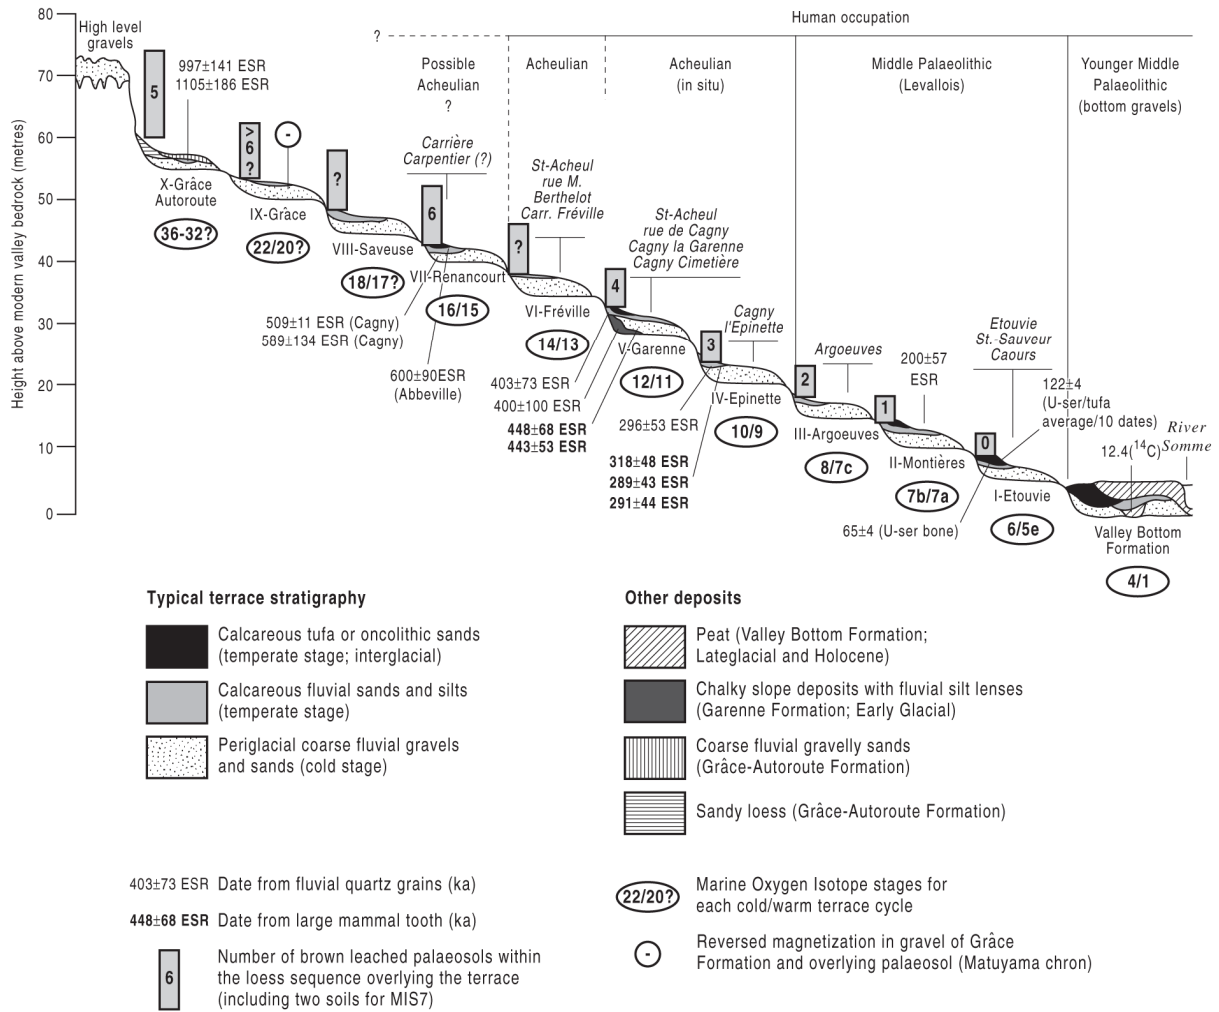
Human occupation

?

Possible Acheulian ?

Acheulian

Acheulian (in situ)

Middle Palaeolithic (Levallois)

Younger Middle Palaeolithic (bottom gravels)

80
70
60
50
40
30
20
10
0

Height above modern valley bedrock (metres)

High level gravels

5

997±141 ESR
1105±186 ESR

>6?

-

?

X-Grâce Autoroute

36-32?

IX-Grâce

22/20?

VIII-Saveuse

18/17?

Carrière Carpentier (?)

6

VII-Renancourt

16/15

509±11 ESR (Cagny)
589±134 ESR (Cagny)

600±90ESR (Abbeville)

St-Acheul rue M. Berthelot Carr. Fréville

?

VI-Fréville

14/13

St-Acheul rue de Cagny Cagny la Garenne Cagny Cimetière

4

V-Garenne

12/11

403±73 ESR
400±100 ESR
448±68 ESR
443±53 ESR

Cagny l'Epinette

3

IV-Epinette

10/9

296±53 ESR

318±48 ESR
289±43 ESR
291±44 ESR

Argoeuves

2

III-Argoeuves

8/7c

200±57 ESR

1

II-Montières

7b/7a

Etouvie St. Sauveur Caours

0

I-Etouvie

6/5e

65±4 (U-ser bone)

122±4 (U-ser/tufa average/10 dates)

12.4($^{14}$C)

River Somme

Valley Bottom Formation

4/1

Typical terrace stratigraphy

Calcareous tufa or oncolithic sands (temperate stage; interglacial)

Calcareous fluvial sands and silts (temperate stage)

Periglacial coarse fluvial gravels and sands (cold stage)

Other deposits

Peat (Valley Bottom Formation; Lateglacial and Holocene)

Chalky slope deposits with fluvial silt lenses (Garenne Formation; Early Glacial)

Coarse fluvial gravelly sands (Grâce-Autoroute Formation)

Sandy loess (Grâce-Autoroute Formation)

403±73 ESR Date from fluvial quartz grains (ka)

448±68 ESR Date from large mammal tooth (ka)

6 Number of brown leached palaeosols within the loess sequence overlying the terrace (including two soils for MIS7)

22/20? Marine Oxygen Isotope stages for each cold/warm terrace cycle

- Reversed magnetization in gravel of Grâce Formation and overlying palaeosol (Matuyama chron)